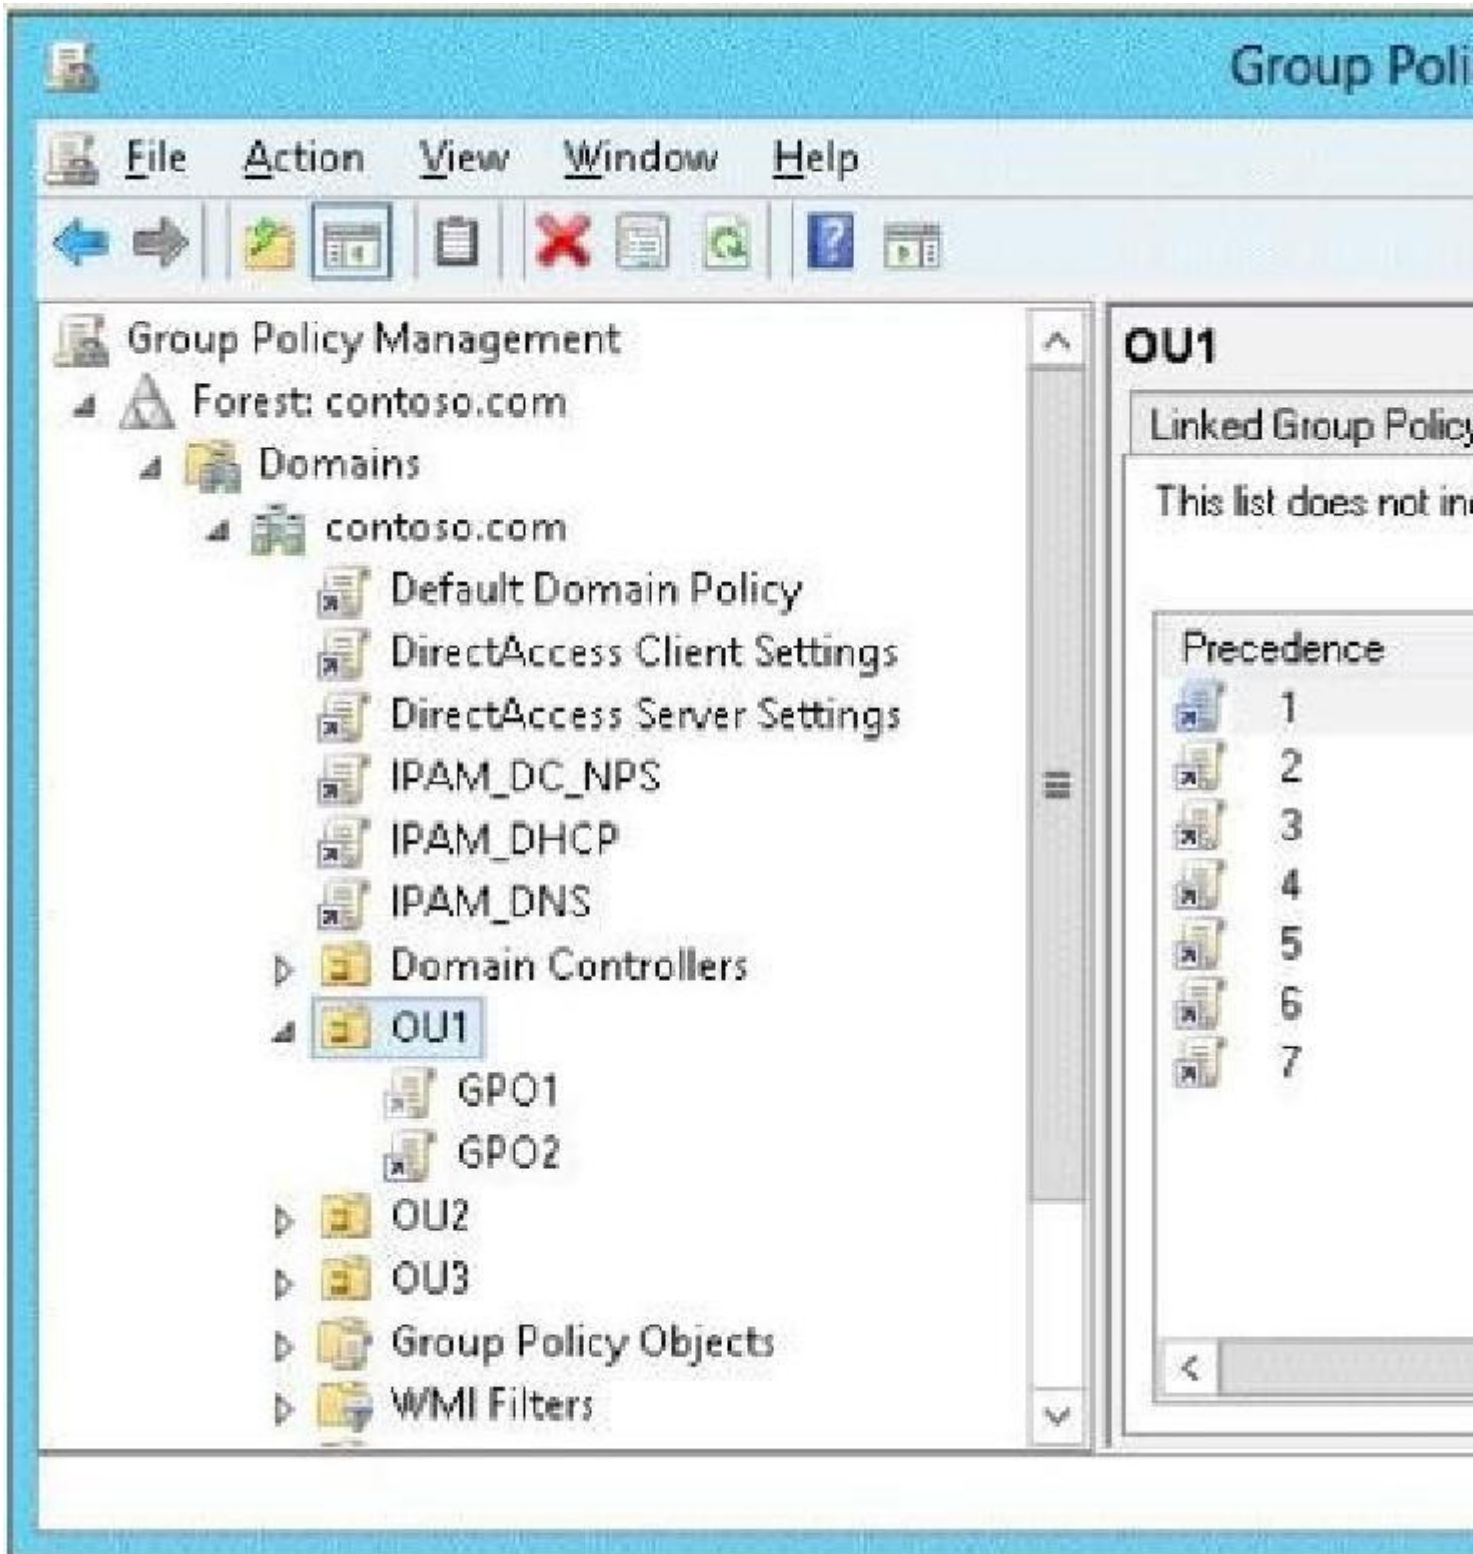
Group Poli

File Action View Window Help

Group Policy Management
Forest: contoso.com
Domains
contoso.com
Default Domain Policy
DirectAccess Client Settings
DirectAccess Server Settings
IPAM_DC_NPS
IPAM_DHCP
IPAM_DNS
Domain Controllers
OU1
GPO1
GPO2
OU2
OU3
Group Policy Objects
WMI Filters

OU1
Linked Group Policy
This list does not in

| Precedence |
|---|
| 1 |
| 2 |
| 3 |
| 4 |
| 5 |
| 6 |
| 7 |